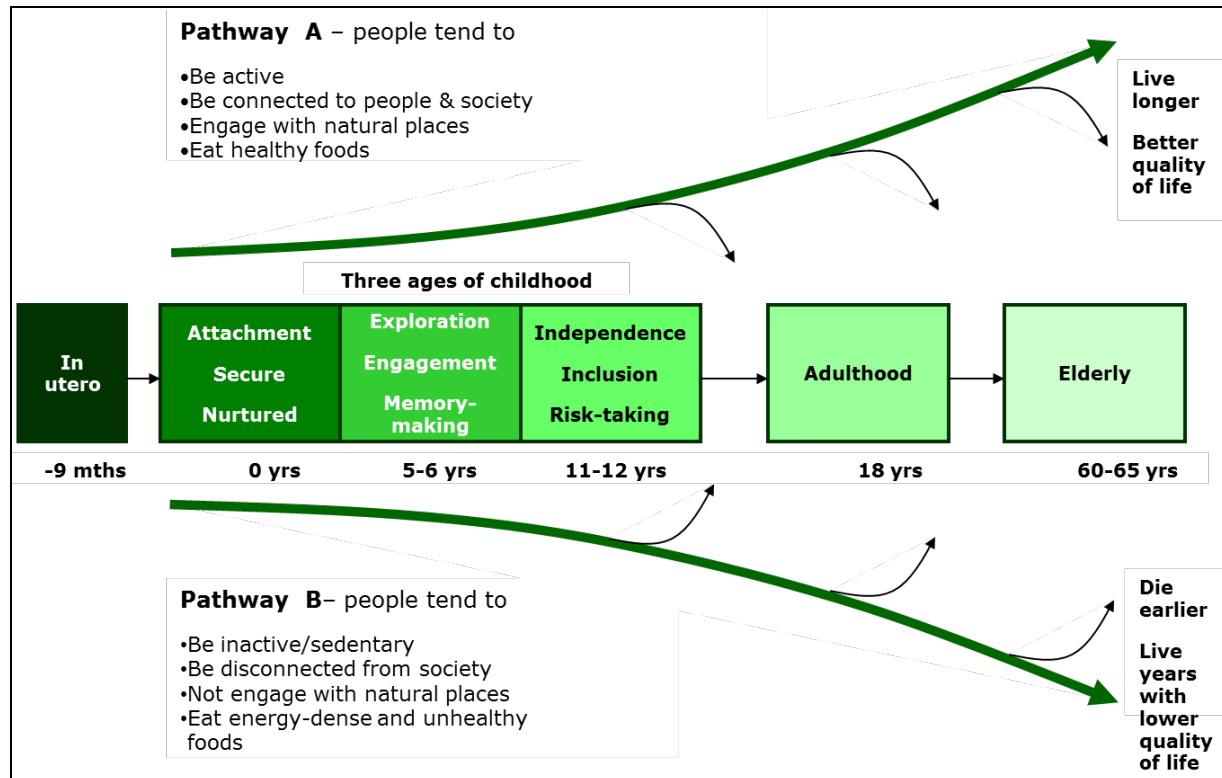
**Pathway A** – people tend to

•Be active
•Be connected to people & society
•Engage with natural places
•Eat healthy foods

Live longer

Better quality of life

Three ages of childhood

In utero

Attachment
Secure
Nurtured

Exploration
Engagement
Memory-making

Independence
Inclusion
Risk-taking

Adulthood

Elderly

-9 mths | 0 yrs | 5-6 yrs | 11-12 yrs | 18 yrs | 60-65 yrs

**Pathway B**– people tend to

•Be inactive/sedentary
•Be disconnected from society
•Not engage with natural places
•Eat energy-dense and unhealthy foods

Die earlier

Live years with lower quality of life